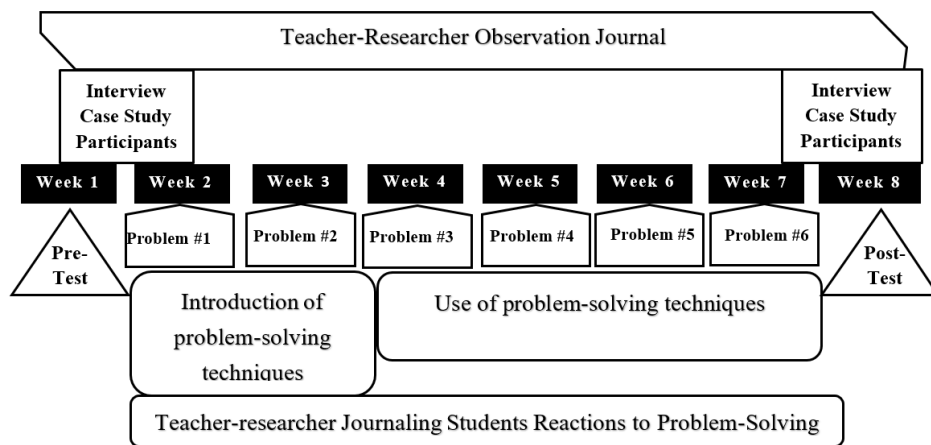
Teacher-Researcher Observation Journal

Interview Case Study Participants

Interview Case Study Participants

Week 1

Week 2

Week 3

Week 4

Week 5

Week 6

Week 7

Week 8

Pre-Test

Problem #1

Problem #2

Problem #3

Problem #4

Problem #5

Problem #6

Post-Test

Introduction of problem-solving techniques

Use of problem-solving techniques

Teacher-researcher Journaling Students Reactions to Problem-Solving